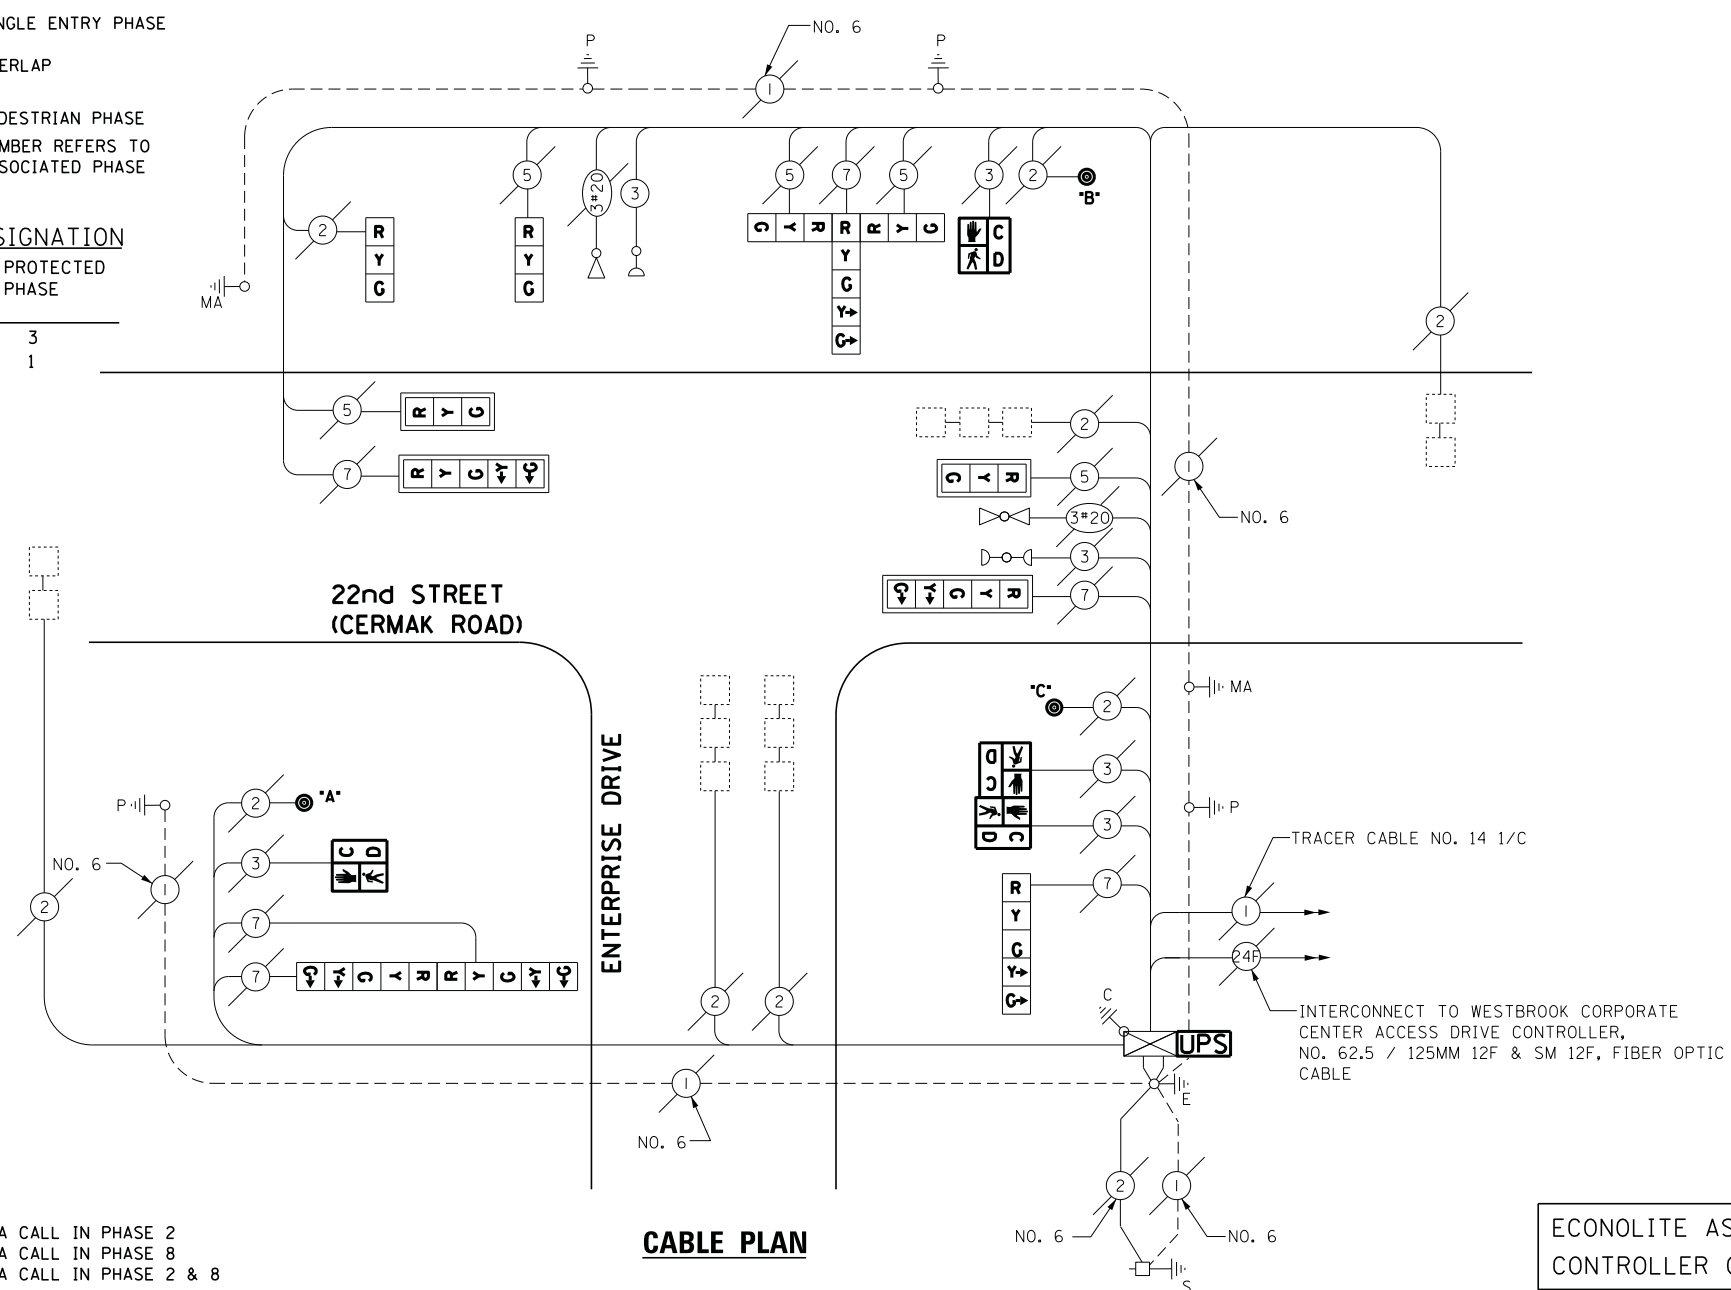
NGLE ENTRY PHASE

ERLAP

DESTRIAN PHASE
MBER REFERS TO
SOCIATED PHASE

SIGNATION
PROTECTED
PHASE

3
1

NO. 6

P

P

MA

2

R
Y
G

5

R
Y
G

3#20

3

5

7

5

G Y R R Y G

R
Y
G
Y→
G→

3

2

"B"

C
D

2

5

R Y G

7

R Y G Y G

2

G Y R

5

3#20

3

G Y G Y R

7

I

NO. 6

22nd STREET
(CERMAK ROAD)

"C"

2

MA

3

3

P

TRACER CABLE NO. 14 1/C

7

R
Y
G
Y→
G→

I

24F

INTERCONNECT TO WESTBROOK CORPORATE CENTER ACCESS DRIVE CONTROLLER, NO. 62.5 / 125MM 12F & SM 12F, FIBER OPTIC CABLE

C

UPS

E

ENTERPRISE DRIVE

P

2

"A"

NO. 6

I

3

C D

2

7

7

G Y G Y R R Y G Y G

2

2

I

NO. 6

2

I

NO. 6

NO. 6

S

A CALL IN PHASE 2
A CALL IN PHASE 8
A CALL IN PHASE 2 & 8

CABLE PLAN

ECONOLITE AS
CONTROLLER C